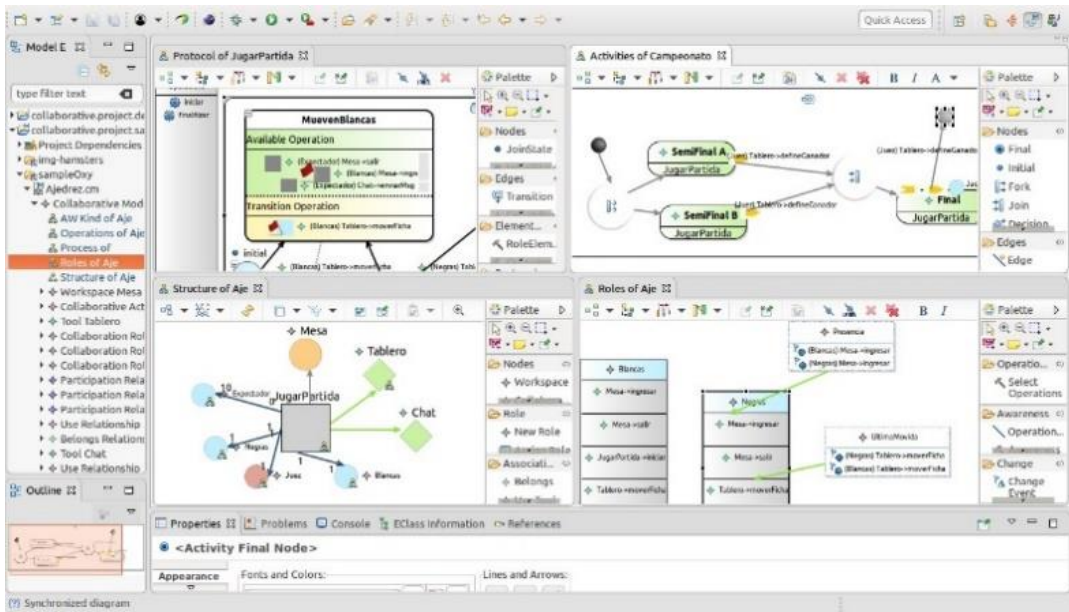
Quick Access

Model E
type filter text
collaborative.project.de
collaborative.project.sa
Project Dependencies
img-hamsters
sampleOxy
Ajedrez.cm
Collaborative Mod
AW Kind of Aje
Operations of Aje
Process of
Roles of Aje
Structure of Aje
Workspace Mesa
Collaborative Act
Tool Tablero
Collaboration Rol
Collaboration Rol
Collaboration Rol
Participation Rela
Participation Rela
Participation Rela
Use Relationship
Belongs Relation
Tool Chat
Use Relationship

Outline

Protocol of JugarPartida
Palette
Nodes
JoinState
Edges
Transition
Element...
RoleElem...
Inicar
Finalizar
MuevenBlancas
Available Operation
(Expectador) Mesa->salir
(Blancas) Mesa->ingre
(Expectador) Chat->enviarMsg
Transition Operation
(Blancas) Tablero->moverFicha
initial
(Blancas) Tablero->moverFicha
(Negras) Tabl

Activities of Campeonato
Palette
Nodes
Final
Initial
Fork
Join
Decision
Edges
Edge
SemiFinal A
JugarPartida
SemiFinal B
JugarPartida
Final
JugarPartida
(Juez) Tablero->defineGanador
(Juez) Tablero->defineGanador
(Juez) Tablero->defineGanador

Structure of Aje
Palette
Nodes
Workspace
Role
New Role
Associati...
Belongs
Mesa
Tablero
Chat
JugarPartida
Expectador
Negras
Juez
Blancas

Roles of Aje
Palette
Operatio...
Select Operations
Awareness
Operation...
Change
Change Event
Presencia
(Blancas) Mesa->ingresar
(Negras) Mesa->ingresar
Blancas
Mesa->ingresar
Mesa->salir
JugarPartida->iniciar
Tablero->moverFicha
Negras
Mesa->ingresar
Mesa->salir
Tablero->moverFicha
UltimoMovida
(Negras) Tablero->moverFicha
(Blancas) Tablero->moverFicha

Properties Problems Console EClass Information References
<Activity Final Node>
Appearance
Fonts and Colors:
Lines and Arrows:
Synchronized diagram